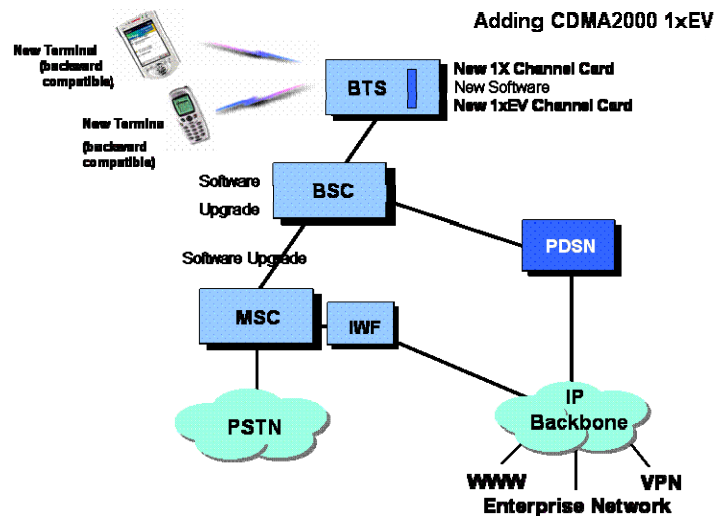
Adding CDMA2000 1xEV

New Terminal (backward compatible)

New Termina (backward compatible)

BTS

New 1X Channel Card
New Software
New 1xEV Channel Card

Software Upgrade

BSC

Software Upgrade

PDSN

MSC

IWF

PSTN

IP Backbone

WWW

VPN

Enterprise Network